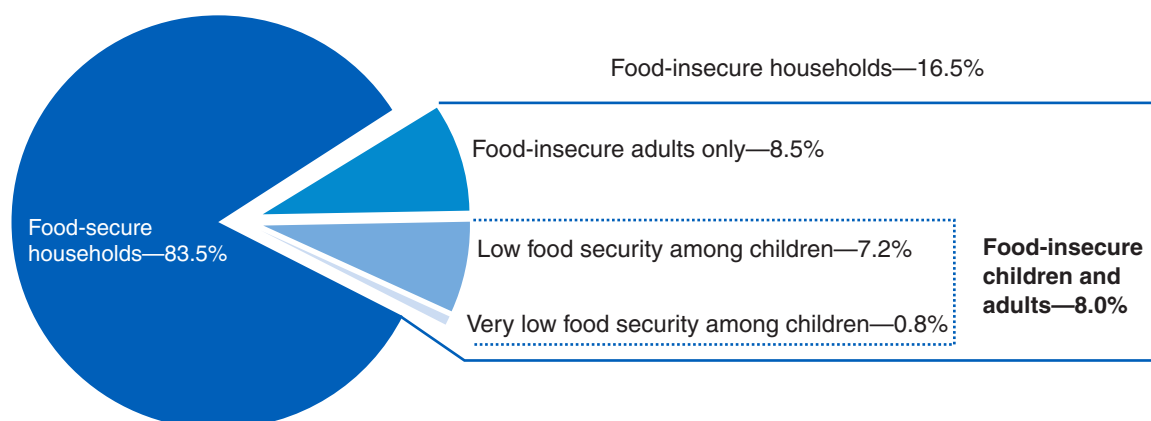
Food-insecure households—16.5%

Food-insecure adults only—8.5%

Food-secure households—83.5%

Low food security among children—7.2%

Very low food security among children—0.8%

Food-insecure children and adults—8.0%